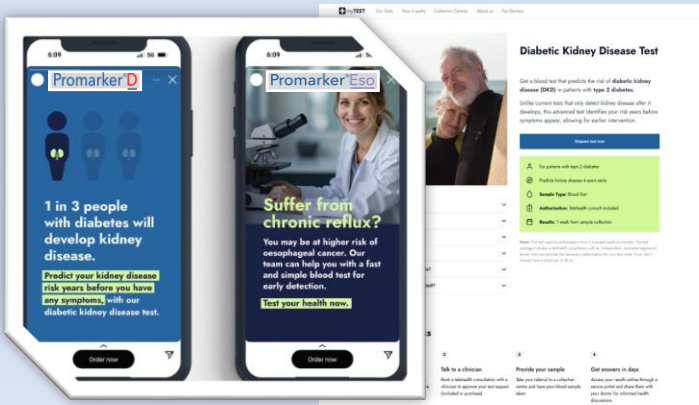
6:09

Promarker®D

1 in 3 people with diabetes will develop kidney disease.

Predict your kidney disease risk years before you have any symptoms, with our diabetic kidney disease test.

Order now

6:09

Promarker®Eso

Suffer from chronic reflux?

You may be at higher risk of oesophageal cancer. Our team can help you with a fast and simple blood test for early detection.

Test your health now.

Order now

myTEST Our Tests How it works Collection Centres About us For Doctors

Diabetic Kidney Disease Test

Get a blood test that predicts the risk of diabetic kidney disease (DKD) in patients with type 2 diabetes.

Unlike current tests that only detect kidney disease after it develops, this advanced test identifies your risk years before symptoms appear, allowing for earlier intervention.

Request test now

For patients with type 2 diabetes
Predicts kidney disease 4 years early
Sample Type: Blood Test
Authorisation: Telehealth consult included
Results: 1 week from sample collection

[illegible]

Talk to a clinician
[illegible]

Provide your sample
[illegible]

Get answers in days
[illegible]